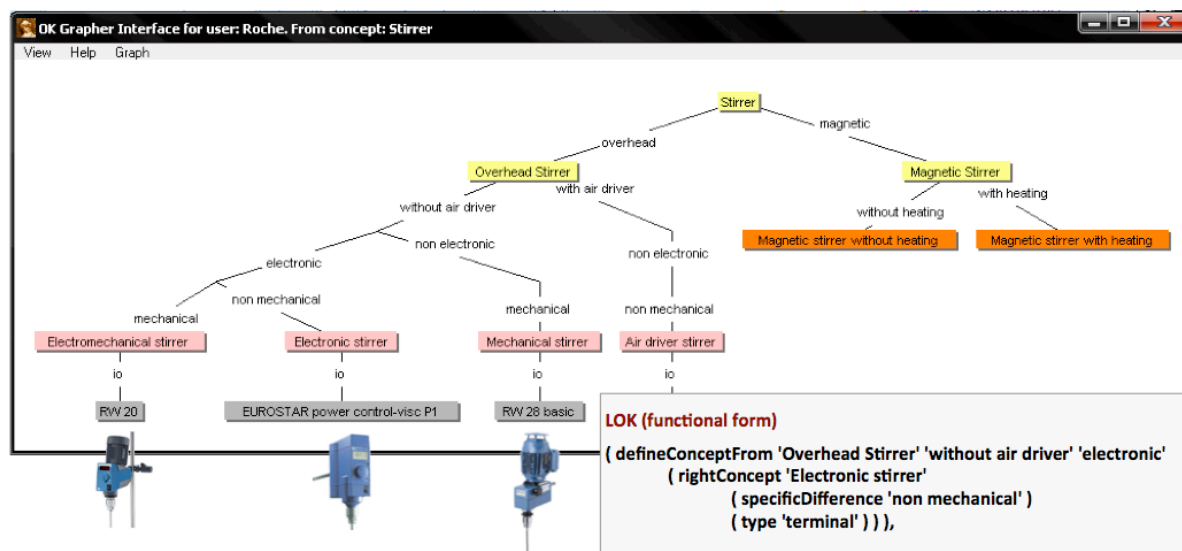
OK Grapher Interface for user: Roche. From concept: Stirrer

View Help Graph

Stirrer

overhead

magnetic

Overhead Stirrer

with air driver

Magnetic Stirrer

with heating

without air driver

without heating

non electronic

Magnetic stirrer without heating

Magnetic stirrer with heating

electronic

non electronic

non mechanical

mechanical

mechanical

non mechanical

Electromechanical stirrer

Electronic stirrer

Mechanical stirrer

Air driver stirrer

io

io

io

io

RW 20

EUROSTAR power control-visc P1

RW 28 basic

LOK (functional form)

( defineConceptFrom 'Overhead Stirrer' 'without air driver' 'electronic'
( rightConcept 'Electronic stirrer'
( specificDifference 'non mechanical' )
( type 'terminal' ) ) ),